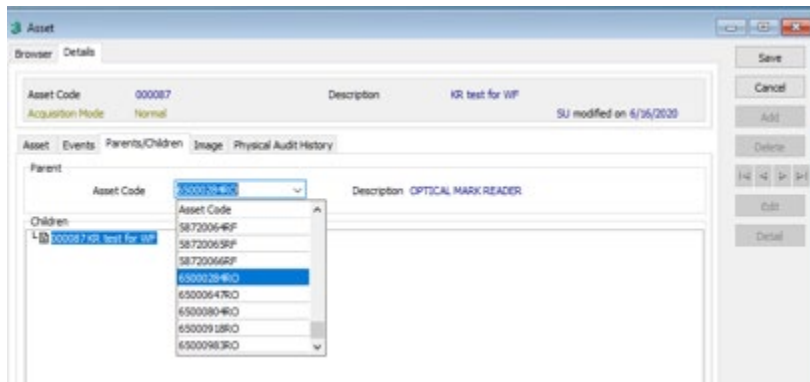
Asset

Browser Details

Asset Code 000087
Acquisition Mode Normal
Description KR test for WF
SU modified on 6/16/2020

Asset Events Parents/Children Image Physical Audit History

Parent
Asset Code 65000284RO
Description OPTICAL MARK READER

Children
000087 KR test for WF

Asset Code
58720064RF
58720065RF
58720066RF
65000284RO
65000647RO
65000804RO
65000918RO
65000983RO

Save
Cancel
Add
Delete
Edit
Detail